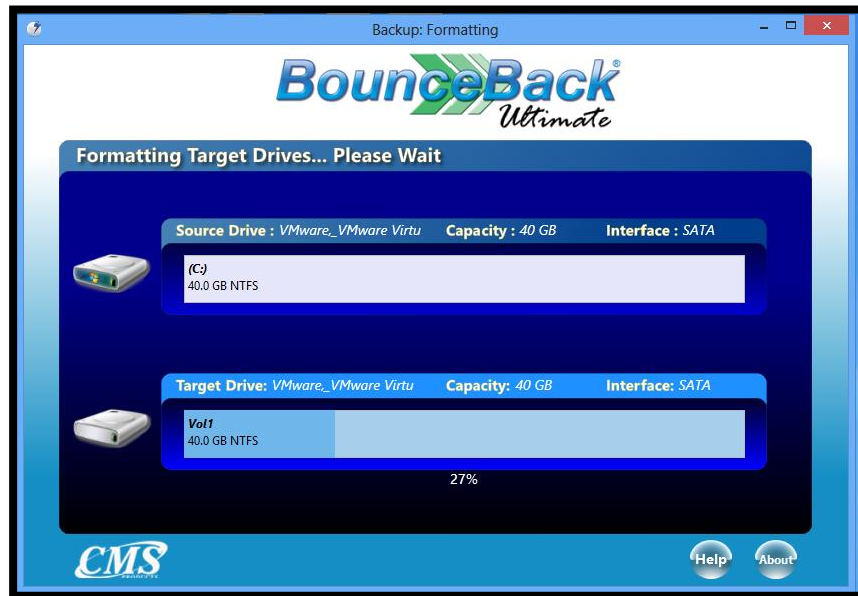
Backup: Formatting

BounceBack®
Ultimate

Formatting Target Drives... Please Wait

Source Drive : VMware,_VMware Virtu Capacity : 40 GB Interface : SATA

(C:)
40.0 GB NTFS

Target Drive: VMware,_VMware Virtu Capacity: 40 GB Interface: SATA

Vol1
40.0 GB NTFS

27%

CMS

Help

About